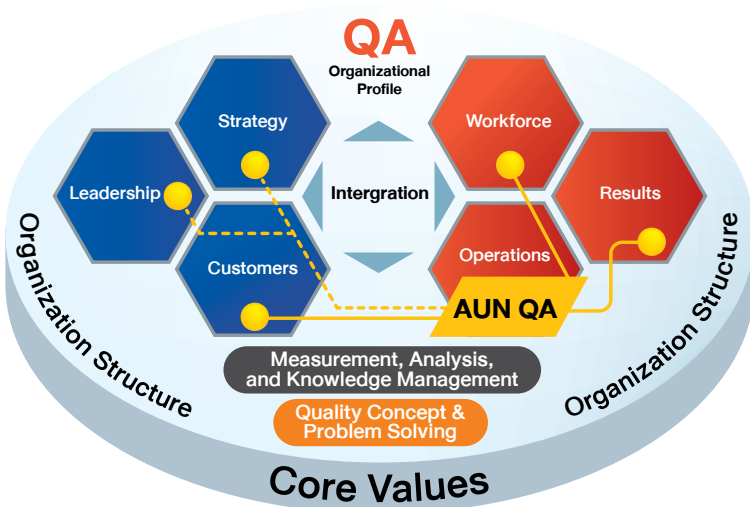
QA
Organizational Profile

Strategy

Leadership

Customers

Workforce

Results

Operations

Intergration

AUN QA

Organization Structure

Organization Structure

Measurement, Analysis, and Knowledge Management

Quality Concept & Problem Solving

Core Values